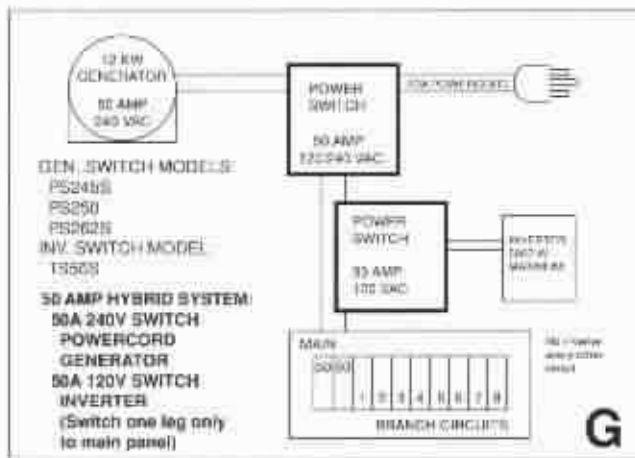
12 KW GENERATOR

50 AMP 240 VAC

POWER SWITCH

50 AMP 120/240 VAC

50A POWERCORD

GEN. SWITCH MODELS:
PS245S
PS250
PS262S
INV. SWITCH MODEL
TS50S

POWER SWITCH

50 AMP 120 VAC

INVERTER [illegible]

50 AMP HYBRID SYSTEM:
50A 240V SWITCH
POWERCORD
GENERATOR
50A 120V SWITCH
INVERTER
(Switch one leg only to main panel)

MAIN

50 50

1 2 3 4 5 6 7 8

BRANCH CIRCUITS

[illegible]

G